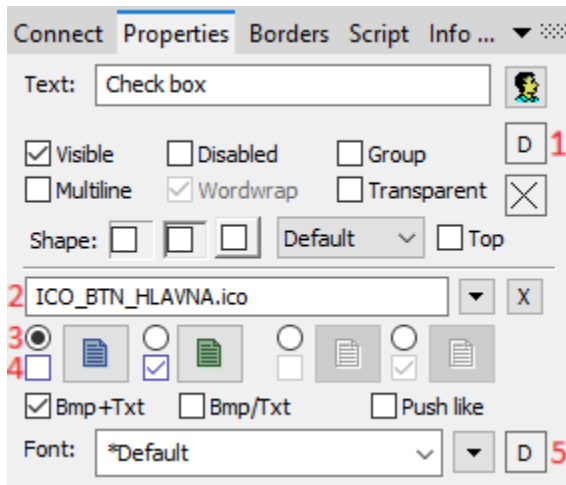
Connect Properties Borders Script Info ...

Text: Check box

D 1

Visible Disabled Group

Multiline Wordwrap Transparent

Shape: Default Top

2 ICO_BTN_HLAVNA.ico X

3

4

Bmp+Txt Bmp/Txt Push like

Font: *Default D 5